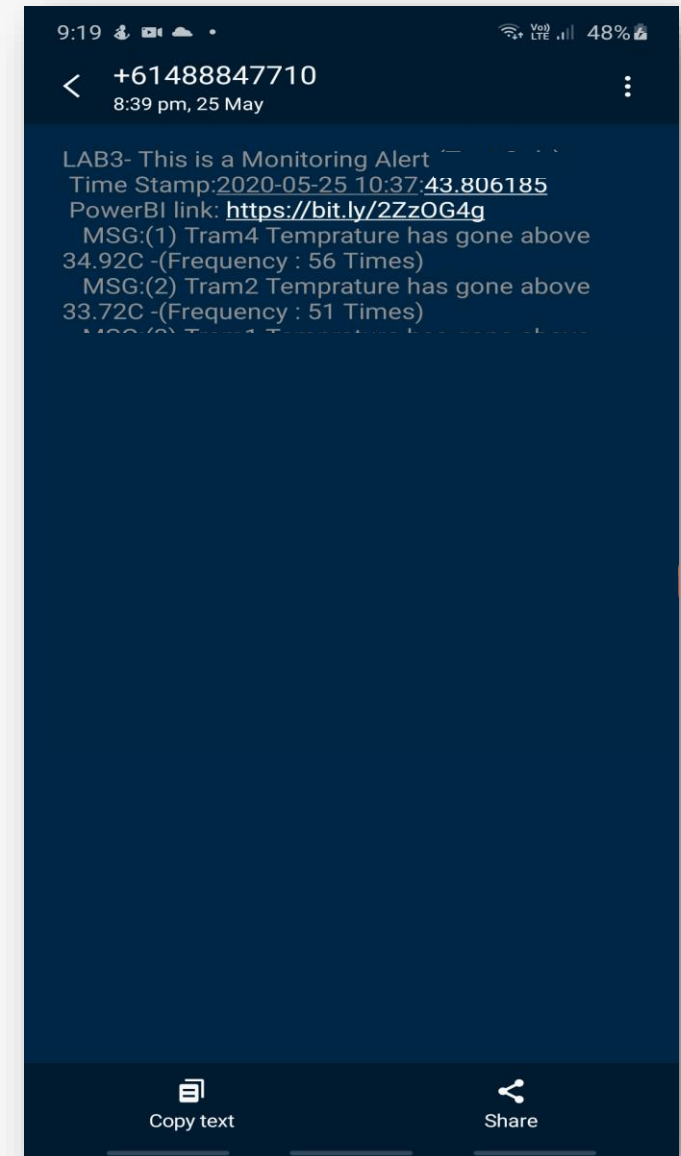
9:19 48%

+61488847710
8:39 pm, 25 May

LAB3- This is a Monitoring Alert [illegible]
Time Stamp:2020-05-25 10:37:43.806185
PowerBI link: https://bit.ly/2ZzOG4g
MSG:(1) Tram4 Temprature has gone above 34.92C -(Frequency : 56 Times)
MSG:(2) Tram2 Temprature has gone above 33.72C -(Frequency : 51 Times)
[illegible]

Copy text
Share